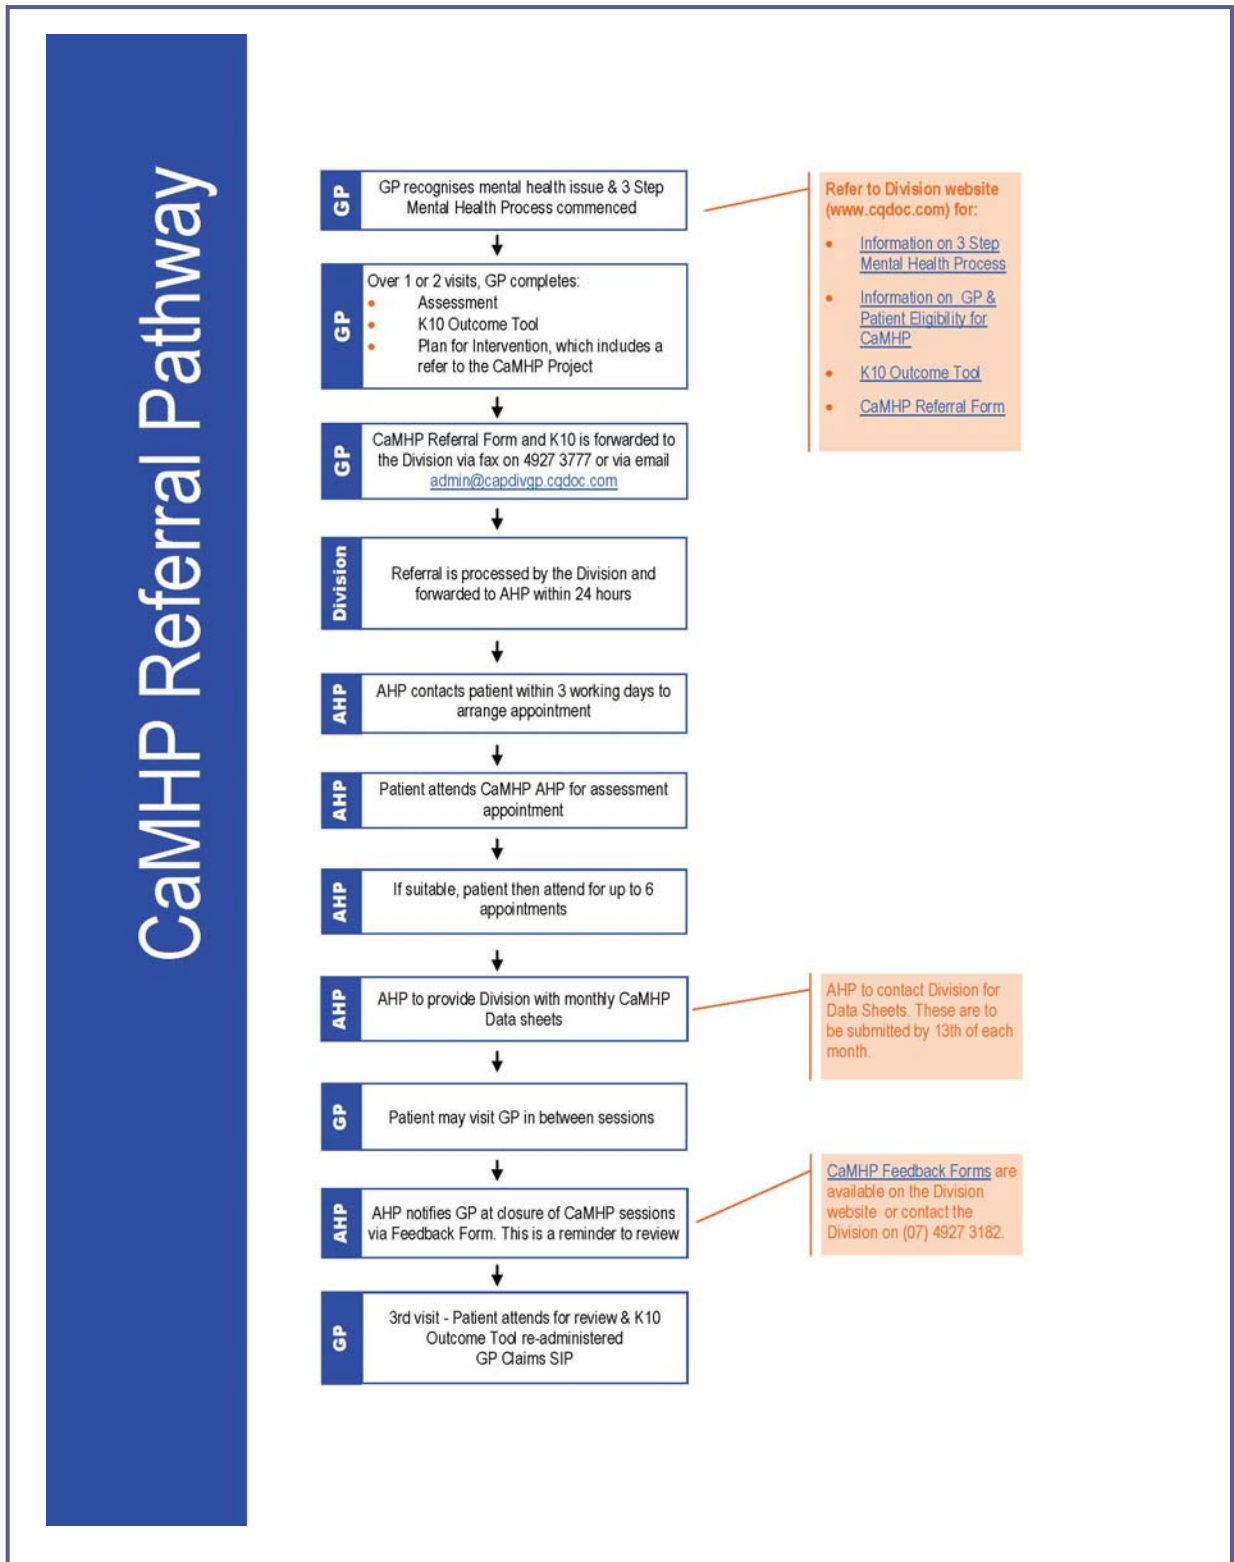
CaMHP Referral Pathway

GP

GP recognises mental health issue & 3 Step Mental Health Process commenced

Refer to Division website (www.cqdoc.com) for:

- Information on 3 Step Mental Health Process
- Information on GP & Patient Eligibility for CaMHP
- K10 Outcome Tool
- CaMHP Referral Form

GP

Over 1 or 2 visits, GP completes:
- Assessment
- K10 Outcome Tool
- Plan for Intervention, which includes a refer to the CaMHP Project

GP

CaMHP Referral Form and K10 is forwarded to the Division via fax on 4927 3777 or via email admin@capdivgp.cqdoc.com

Division

Referral is processed by the Division and forwarded to AHP within 24 hours

AHP

AHP contacts patient within 3 working days to arrange appointment

AHP

Patient attends CaMHP AHP for assessment appointment

AHP

If suitable, patient then attend for up to 6 appointments

AHP

AHP to provide Division with monthly CaMHP Data sheets

AHP to contact Division for Data Sheets. These are to be submitted by 13th of each month.

GP

Patient may visit GP in between sessions

AHP

AHP notifies GP at closure of CaMHP sessions via Feedback Form. This is a reminder to review

CaMHP Feedback Forms are available on the Division website or contact the Division on (07) 4927 3182.

GP

3rd visit - Patient attends for review & K10 Outcome Tool re-administered
GP Claims SIP